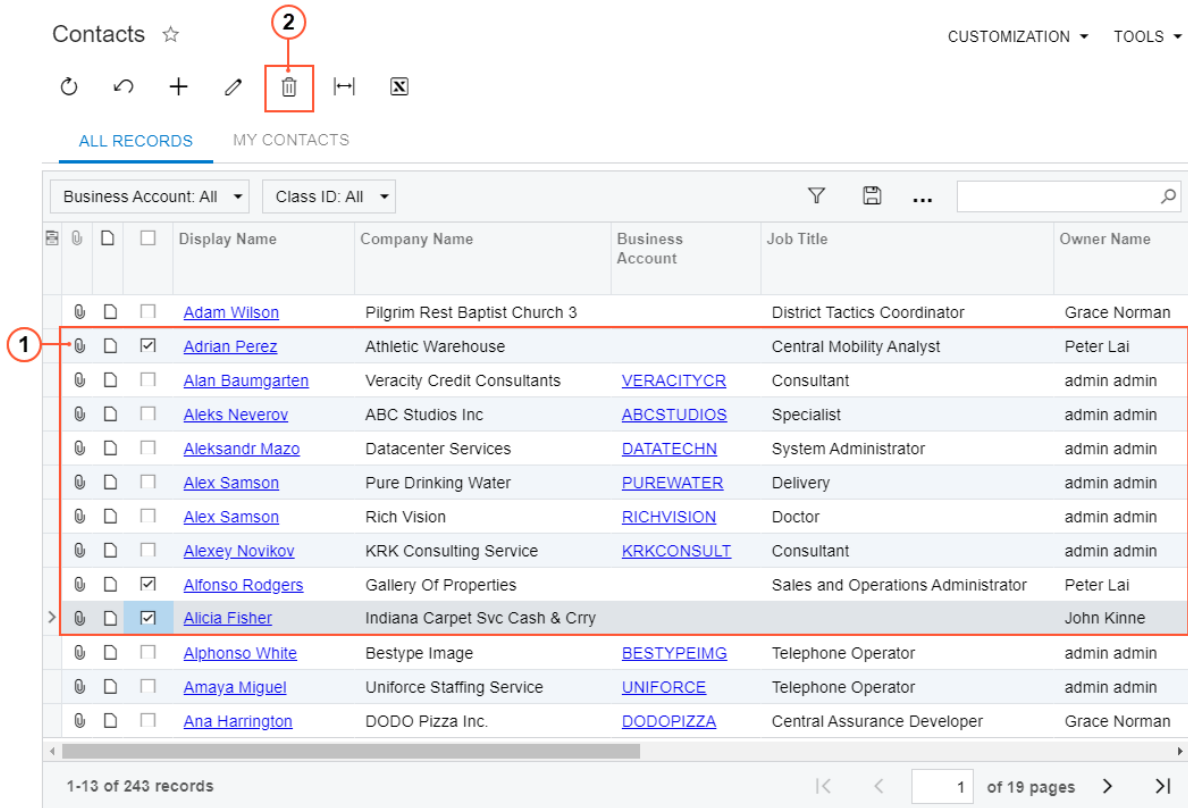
Contacts ☆

CUSTOMIZATION ▾ TOOLS ▾

2

ALL RECORDS MY CONTACTS

Business Account: All ▾ Class ID: All ▾

1

| Display Name | Company Name | Business Account | Job Title | Owner Name |
|---|---|---|---|---|
| Adam Wilson | Pilgrim Rest Baptist Church 3 | | District Tactics Coordinator | Grace Norman |
| Adrian Perez | Athletic Warehouse | | Central Mobility Analyst | Peter Lai |
| Alan Baumgarten | Veracity Credit Consultants | VERACITYCR | Consultant | admin admin |
| Aleks Neverov | ABC Studios Inc | ABCSTUDIOS | Specialist | admin admin |
| Aleksandr Mazo | Datacenter Services | DATATECHN | System Administrator | admin admin |
| Alex Samson | Pure Drinking Water | PUREWATER | Delivery | admin admin |
| Alex Samson | Rich Vision | RICHVISION | Doctor | admin admin |
| Alexey Novikov | KRK Consulting Service | KRKCONSULT | Consultant | admin admin |
| Alfonso Rodgers | Gallery Of Properties | | Sales and Operations Administrator | Peter Lai |
| Alicia Fisher | Indiana Carpet Svc Cash & Crry | | | John Kinne |
| Alphonso White | Bestype Image | BESTYPEIMG | Telephone Operator | admin admin |
| Amaya Miguel | Uniforce Staffing Service | UNIFORCE | Telephone Operator | admin admin |
| Ana Harrington | DODO Pizza Inc. | DODOPIZZA | Central Assurance Developer | Grace Norman |

1-13 of 243 records

1 of 19 pages